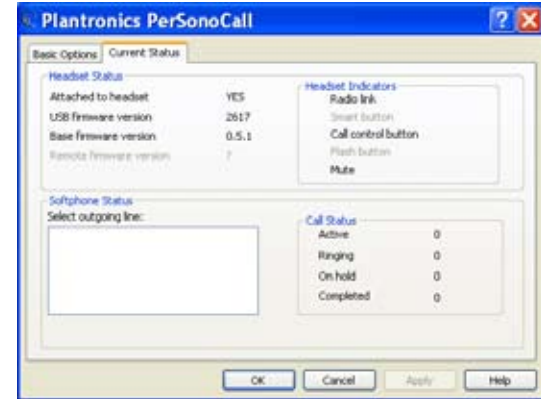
Plantronics PerSonoCall

Basic Options | Current Status

Headset Status

Attached to headset YES

USB firmware version 2617

Base firmware version 0.5.1

Remote firmware version ?

Headset Indicators

Radio link

Smart button

Call control button

Flash button

Mute

Softphone Status

Select outgoing line:

Call Status

Active 0

Ringing 0

On hold 0

Completed 0

OK | Cancel | Apply | Help